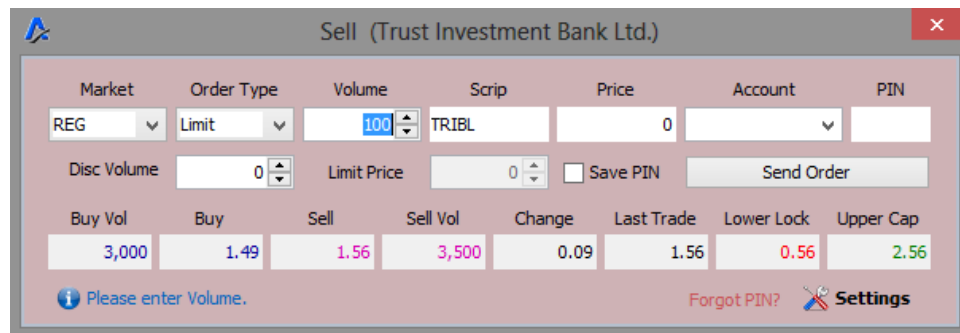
Sell (Trust Investment Bank Ltd.)

×

| Market | Order Type | Volume | Scrip | Price | Account | PIN |
|---|---|---|---|---|---|---|
| REG | Limit | 100 | TRIBL | 0 | | |

Disc Volume 0 Limit Price 0 Save PIN Send Order

| Buy Vol | Buy | Sell | Sell Vol | Change | Last Trade | Lower Lock | Upper Cap |
|---|---|---|---|---|---|---|---|
| 3,000 | 1.49 | 1.56 | 3,500 | 0.09 | 1.56 | 0.56 | 2.56 |

Please enter Volume.

Forgot PIN? Settings